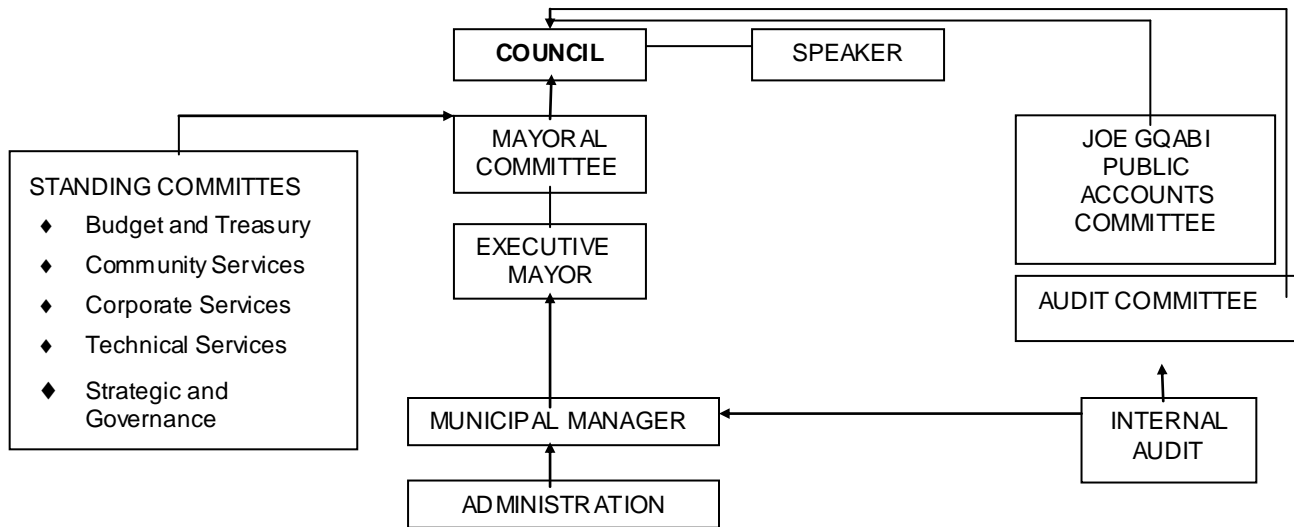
COUNCIL

SPEAKER

MAYORAL COMMITTEE

STANDING COMMITTES

- Budget and Treasury
- Community Services
- Corporate Services
- Technical Services
- Strategic and Governance

EXECUTIVE MAYOR

JOE GQABI PUBLIC ACCOUNTS COMMITTEE

AUDIT COMMITTEE

MUNICIPAL MANAGER

INTERNAL AUDIT

ADMINISTRATION